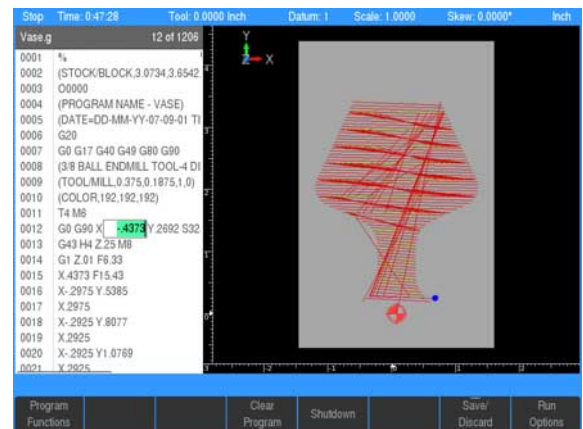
Stop Time: 0:47:28 Tool: 0.0000 Inch Datum: 1 Scale: 1.0000 Skew: 0.0000° Inch

Vase.g 12 of 1206

0001 %
0002 (STOCK/BLOCK,3.0734,3.6542
0003 O0000
0004 (PROGRAM NAME - VASE)
0005 (DATE=DD-MM-YY-07-09-01 TI
0006 G20
0007 G0 G17 G40 G49 G80 G90
0008 (3/8 BALL ENDMILL TOOL-4 DI
0009 (TOOL/MILL,0.375,0.1875,1,0)
0010 (COLOR,192,192,192)
0011 T4 M6
0012 G0 G90 X -.4373 Y.2692 S32
0013 G43 H4 Z.25 M8
0014 G1 Z.01 F6.33
0015 X.4373 F15.43
0016 X-.2975 Y.5385
0017 X.2975
0018 X-.2925 Y.8077
0019 X.2925
0020 X-.2925 Y1.0769
0021 X.2925

Y
Z X

Program Functions | | | Clear Program | Shutdown | | Save/ Discard | Run Options